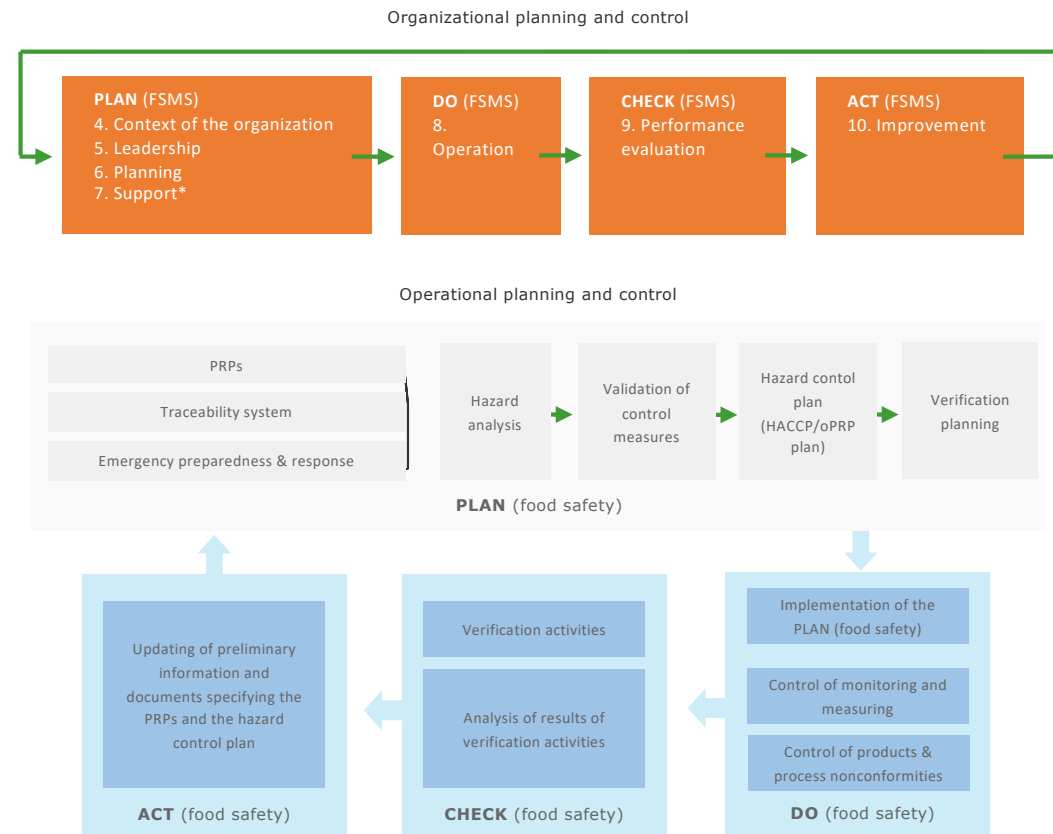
Organizational planning and control

**PLAN** (FSMS)
4. Context of the organization
5. Leadership
6. Planning
7. Support*

**DO** (FSMS)
8. Operation

**CHECK** (FSMS)
9. Performance evaluation

**ACT** (FSMS)
10. Improvement

Operational planning and control

PRPs

Traceability system

Emergency preparedness & response

Hazard analysis

Validation of control measures

Hazard contol plan (HACCP/oPRP plan)

Verification planning

**PLAN** (food safety)

Implementation of the PLAN (food safety)

Control of monitoring and measuring

Control of products & process nonconformities

**DO** (food safety)

Verification activities

Analysis of results of verification activities

**CHECK** (food safety)

Updating of preliminary information and documents specifying the PRPs and the hazard control plan

**ACT** (food safety)